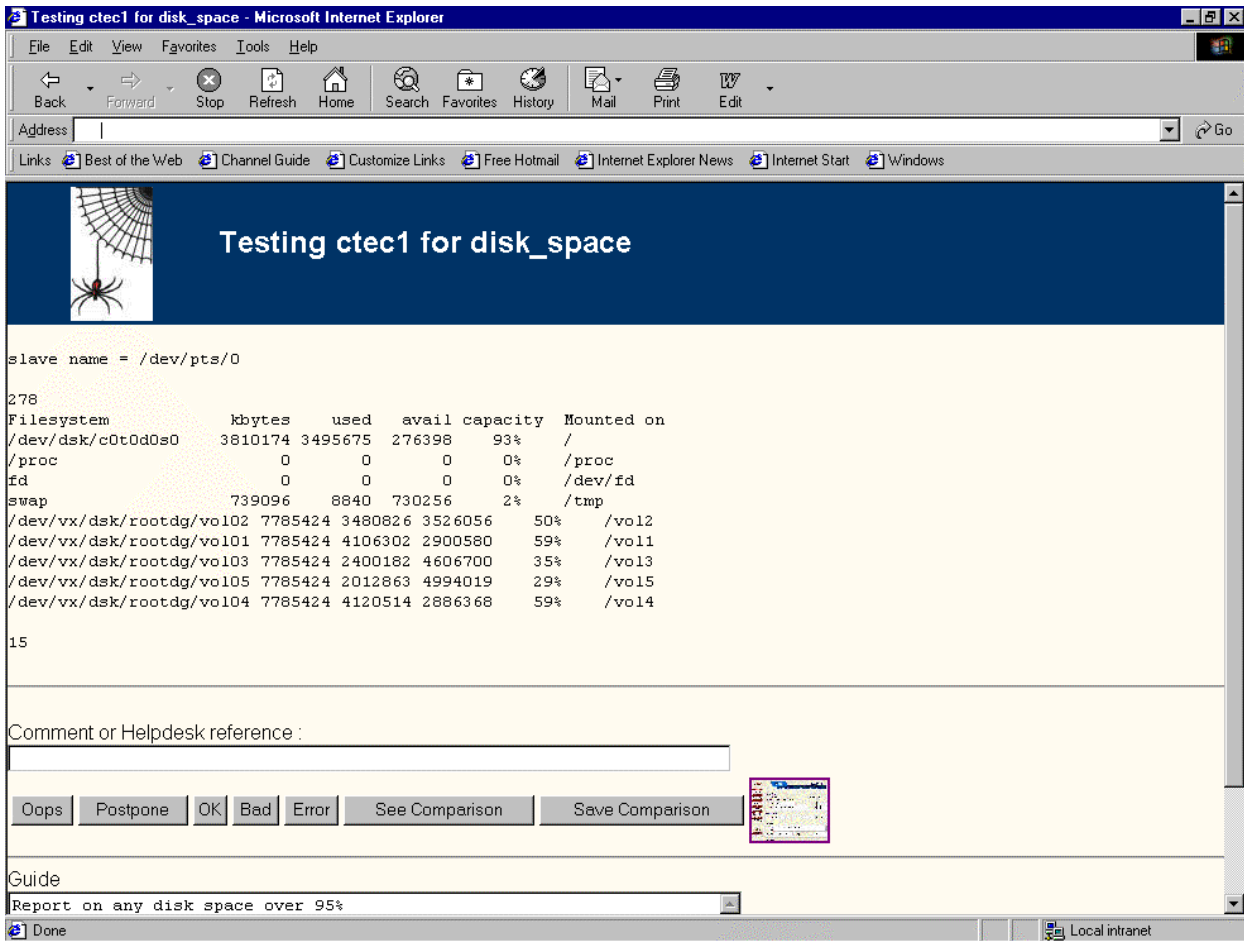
Testing ctec1 for disk_space - Microsoft Internet Explorer

File Edit View Favorites Tools Help

Back Forward Stop Refresh Home Search Favorites History Mail Print Edit

Address

Go

Links Best of the Web Channel Guide Customize Links Free Hotmail Internet Explorer News Internet Start Windows

Testing ctec1 for disk_space

slave name = /dev/pts/0

278

| Filesystem | kbytes | used | avail | capacity | Mounted on |
|---|---|---|---|---|---|
| /dev/dsk/c0t0d0s0 | 3810174 | 3495675 | 276398 | 93% | / |
| /proc | 0 | 0 | 0 | 0% | /proc |
| fd | 0 | 0 | 0 | 0% | /dev/fd |
| swap | 739096 | 8840 | 730256 | 2% | /tmp |
| /dev/vx/dsk/rootdg/vol02 | 7785424 | 3480826 | 3526056 | 50% | /vol2 |
| /dev/vx/dsk/rootdg/vol01 | 7785424 | 4106302 | 2900580 | 59% | /vol1 |
| /dev/vx/dsk/rootdg/vol03 | 7785424 | 2400182 | 4606700 | 35% | /vol3 |
| /dev/vx/dsk/rootdg/vol05 | 7785424 | 2012863 | 4994019 | 29% | /vol5 |
| /dev/vx/dsk/rootdg/vol04 | 7785424 | 4120514 | 2886368 | 59% | /vol4 |

15

Comment or Helpdesk reference :

Oops Postpone OK Bad Error See Comparison Save Comparison

Guide

Report on any disk space over 95%

Done

Local intranet